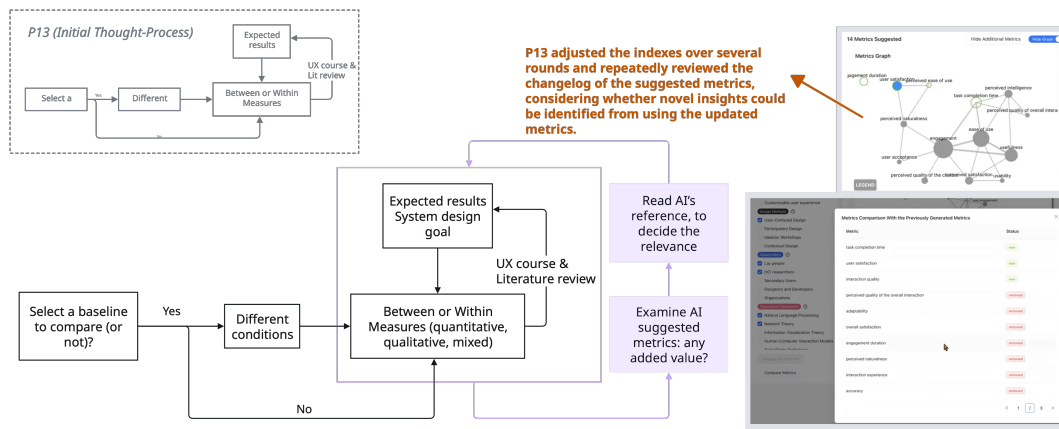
P13 (Initial Thought-Process)

Expected results

UX course & Lit review

Select a

Yes

Different

Between or Within Measures

No

P13 adjusted the indexes over several rounds and repeatedly reviewed the changelog of the suggested metrics, considering whether novel insights could be identified from using the updated metrics.

14 Metrics Suggested

Hide Additional Metrics

Hide Graph

Metrics Graph

engagement duration

user satisfaction

perceived ease of use

perceived intelligence

task completion time

perceived quality of overall interaction

perceived naturalness

ease of use

engagement

usefulness

user acceptance

perceived quality of the content

overall satisfaction

usability

LEGEND

Expected results System design goal

UX course & Literature review

Select a baseline to compare (or not)?

Yes

Different conditions

Between or Within Measures (quantitative, qualitative, mixed)

No

Read AI's reference, to decide the relevance

Examine AI suggested metrics: any added value?

Customizable user experience

User-Centered Design

Participatory Design

Ideation Workshops

Contextual Design

Lay people

HCI researchers

Secondary Users

Designers and Developers

Organizations

Natural Language Processing

Network Theory

Information Visualization Theory

Human-Computer Interaction Models

Compare Metrics

Metrics Comparison With the Previously Generated Metrics

| Metric | Status |
|---|---|
| task completion time | new |
| user satisfaction | new |
| interaction quality | new |
| perceived quality of the overall interaction | removed |
| adaptability | removed |
| overall satisfaction | removed |
| engagement duration | removed |
| perceived naturalness | removed |
| interaction experience | removed |
| accuracy | removed |

< 1 2 3 >